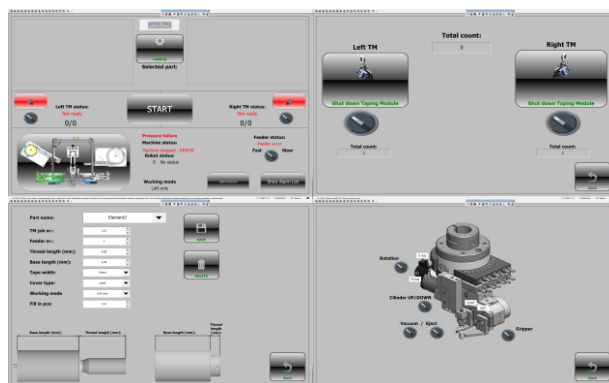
Selected part:

Left TM status:
Not ready
0/0

START

Right TM status:
Not ready
0/0

Pressure failure
Machine status:
Machine stopped - ERROR
Robot status:
0 No status

Feeder status:
Feeder error
Fast
Slow

Working mode
Left only

Show Alarm List

Total count:
0

Left TM

Right TM

Shut down Taping Module

Shut down Taping Module

Total count:

Total count:

Back

Part name:
Element2

TM job nr.:

Feeder nr.:

Thread length (mm):

Base length (mm):

Tape width:

Cover type:

Working mode

Fill in pcs:

Save

Delete

Base length (mm):

Thread length (mm):

Base length (mm):

Thread length (mm):

Back

Rotation

Cilinder UP/DOWN

Vacuum / Eject

Gripper

Back